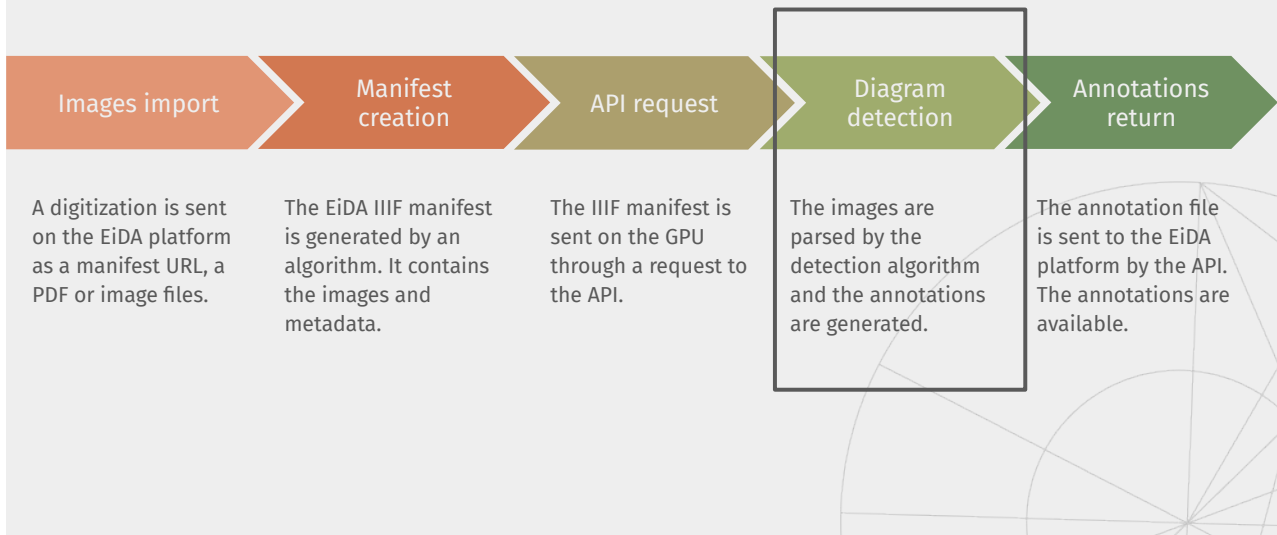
Images import

Manifest creation

API request

Diagram detection

Annotations return

A digitization is sent on the EiDA platform as a manifest URL, a PDF or image files.

The EiDA IIIF manifest is generated by an algorithm. It contains the images and metadata.

The IIIF manifest is sent on the GPU through a request to the API.

The images are parsed by the detection algorithm and the annotations are generated.

The annotation file is sent to the EiDA platform by the API. The annotations are available.